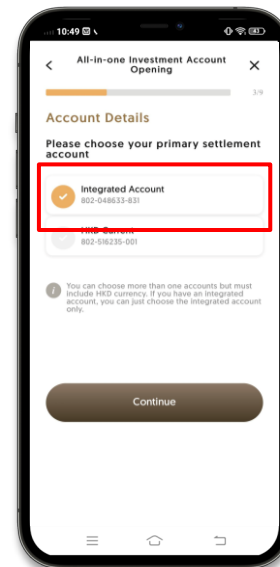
10:49

All-in-one Investment Account Opening

3/9

Account Details

Please choose your primary settlement account

Integrated Account
802-048633-831

HKD Current
802-516235-001

You can choose more than one accounts but must include HKD currency. If you have an Integrated account, you can just choose the Integrated account only.

Continue